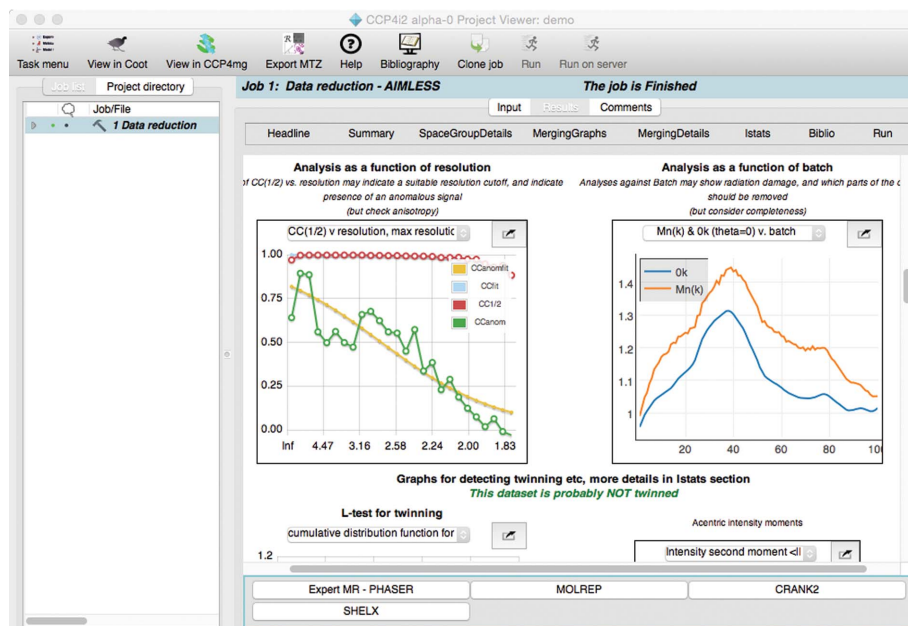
CCP4i2 alpha-0 Project Viewer: demo

Task menu View in Coot View in CCP4mg Export MTZ Help Bibliography Clone job Run Run on server

Job list Project directory

Job/File

1 Data reduction

Job 1: Data reduction - AIMLESS The job is Finished

Input Results Comments

Headline Summary SpaceGroupDetails MergingGraphs MergingDetails Istats Biblio Run

Analysis as a function of resolution

of CC(1/2) vs. resolution may indicate a suitable resolution cutoff, and indicate presence of an anomalous signal (but check anisotropy)

CC(1/2) v resolution, max resolutic

1.00
0.75
0.50
0.25
0.00

Inf 4.47 3.16 2.58 2.24 2.00 1.83

CCanomfit
CCfit
CC1/2
CCanom

Analysis as a function of batch

Analyses against Batch may show radiation damage, and which parts of the c should be removed (but consider completeness)

Mn(k) & 0k (theta=0) v. batch

0k
Mn(k)

1.4
1.3
1.2
1.1
1

20 40 60 80 10

Graphs for detecting twinning etc, more details in Istats section

This dataset is probably NOT twinned

L-test for twinning

cumulative distribution function for

1.2

Acentric intensity moments

Intensity second moment <I

Expert MR - PHASER MOLREP CRANK2

SHELX